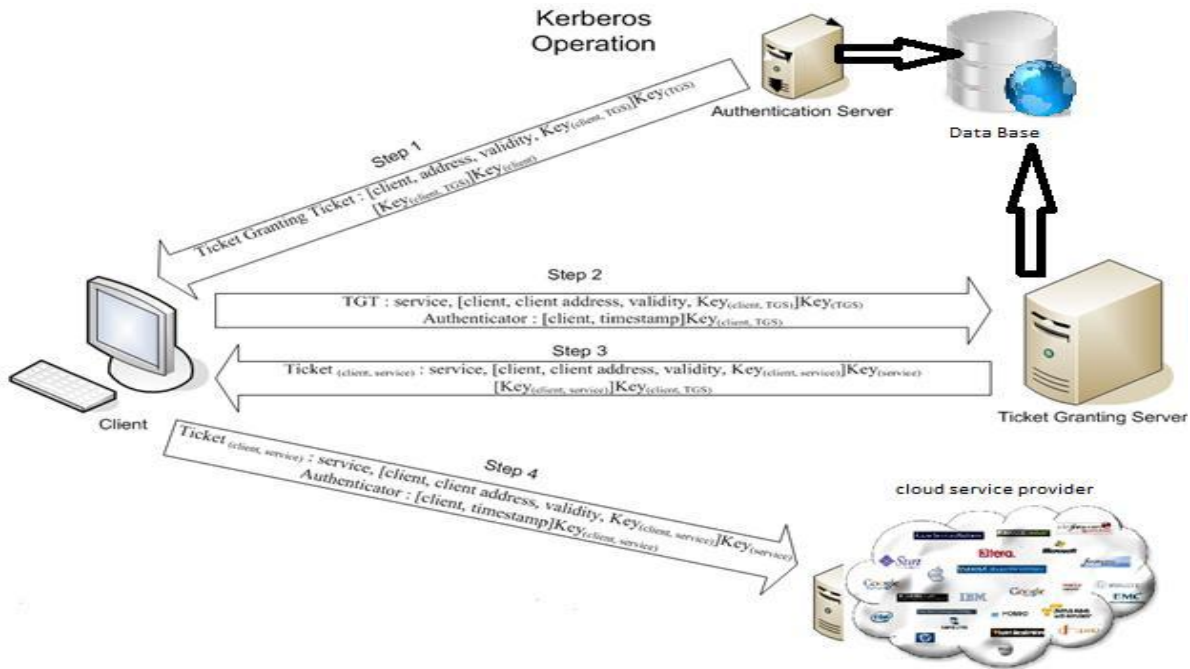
Kerberos Operation

Authentication Server

Data Base

Step 1

Ticket Granting Ticket : [client, address, validity, $Key_{(client, TGS)}$]$Key_{(TGS)}$ [$Key_{(client, TGS)}$]$Key_{(client)}$

Step 2

TGT : service, [client, client address, validity, $Key_{(client, TGS)}$]$Key_{(TGS)}$
Authenticator : [client, timestamp]$Key_{(client, TGS)}$

Step 3

Ticket $_{(client, service)}$ : service, [client, client address, validity, $Key_{(client, service)}$]$Key_{(service)}$ [$Key_{(client, service)}$]$Key_{(client, TGS)}$

Client

Ticket Granting Server

Step 4

Ticket $_{(client, service)}$ : service, [client, client address, validity, $Key_{(client, service)}$]$Key_{(service)}$
Authenticator : [client, timestamp]$Key_{(client, service)}$

cloud service provider

Sun

Google

IBM

Google

EMC

Eltera